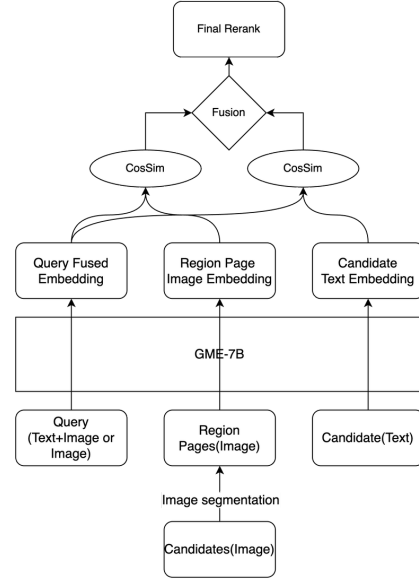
Final Rerank

Fusion

CosSim

CosSim

Query Fused Embedding

Region Page Image Embedding

Candidate Text Embedding

GME-7B

Query (Text+Image or Image)

Region Pages(Image)

Candidate(Text)

Image segmentation

Candidates(Image)